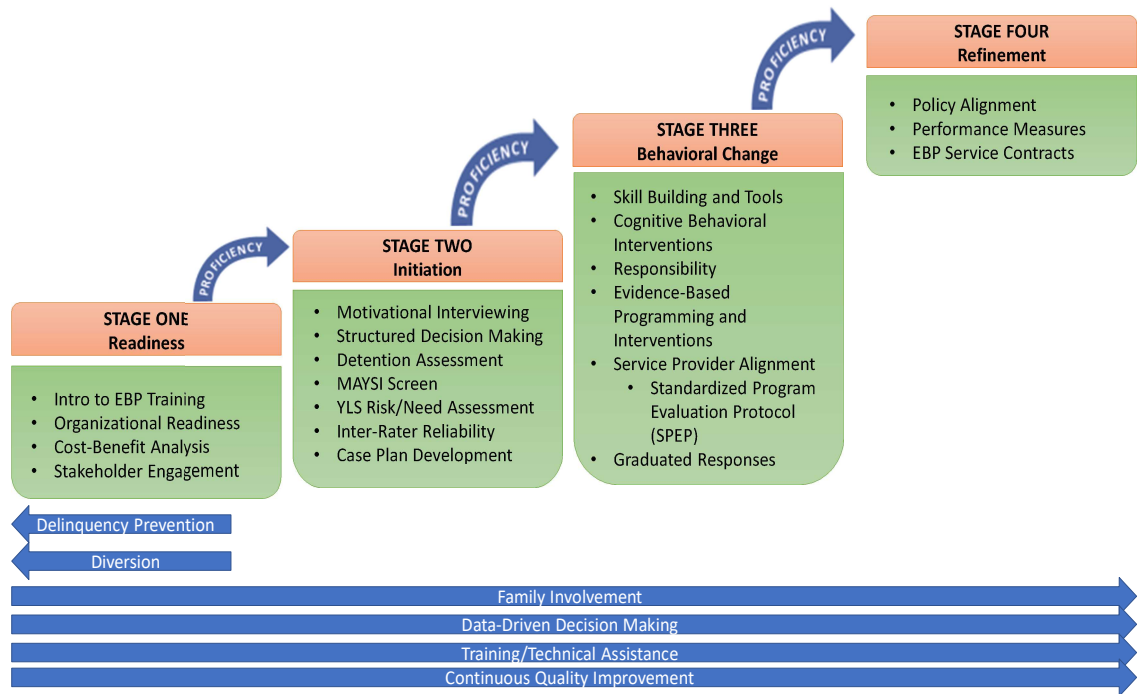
STAGE FOUR
Refinement

- Policy Alignment
- Performance Measures
- EBP Service Contracts

PROFICIENCY

STAGE THREE
Behavioral Change

- Skill Building and Tools
- Cognitive Behavioral Interventions
- Responsibility
- Evidence-Based Programming and Interventions
- Service Provider Alignment
  - Standardized Program Evaluation Protocol (SPEP)
- Graduated Responses

PROFICIENCY

STAGE TWO
Initiation

- Motivational Interviewing
- Structured Decision Making
- Detention Assessment
- MAYSI Screen
- YLS Risk/Need Assessment
- Inter-Rater Reliability
- Case Plan Development

PROFICIENCY

STAGE ONE
Readiness

- Intro to EBP Training
- Organizational Readiness
- Cost-Benefit Analysis
- Stakeholder Engagement

Delinquency Prevention

Diversion

Family Involvement

Data-Driven Decision Making

Training/Technical Assistance

Continuous Quality Improvement